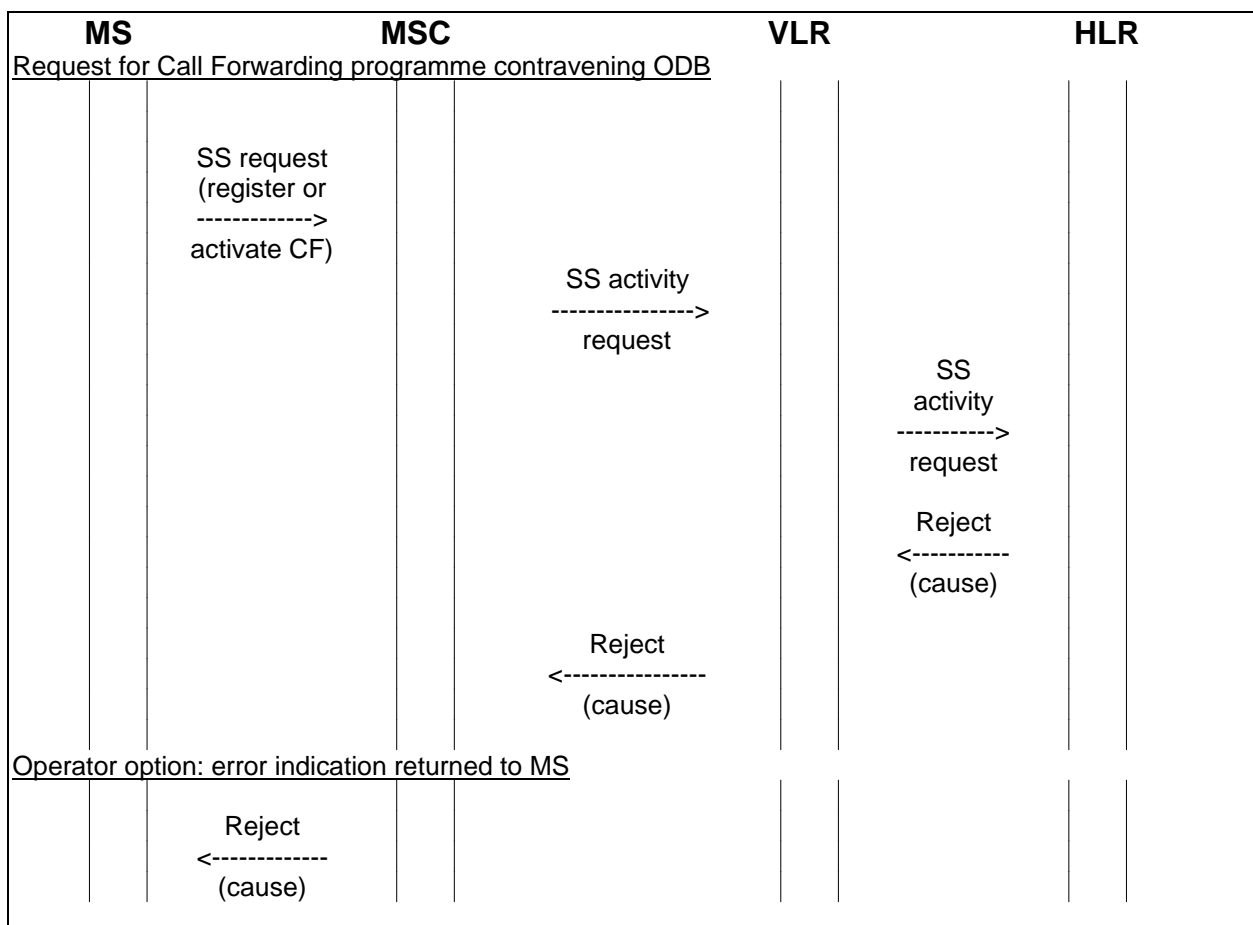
MS MSC VLR HLR

Request for Call Forwarding programme contravening ODB

SS request (register or -------------> activate CF)

SS activity ----------------> request

SS activity -----------> request

Reject <----------- (cause)

Reject <---------------- (cause)

Operator option: error indication returned to MS

Reject <------------- (cause)